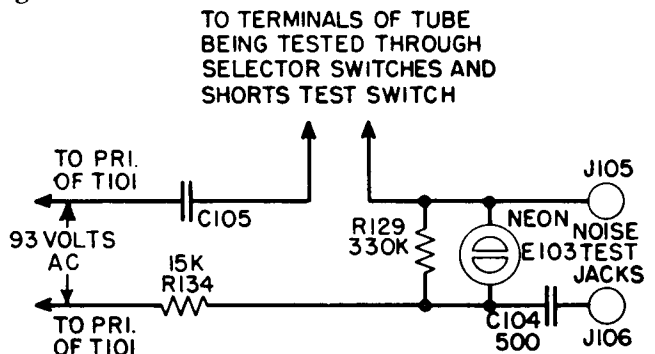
TO TERMINALS OF TUBE BEING TESTED THROUGH SELECTOR SWITCHES AND SHORTS TEST SWITCH

TO PRI. OF T101

C105

93 VOLTS AC

15K R134

TO PRI. OF T101

R129 330K

NEON E103

J105

NOISE TEST JACKS

C104 500

J106